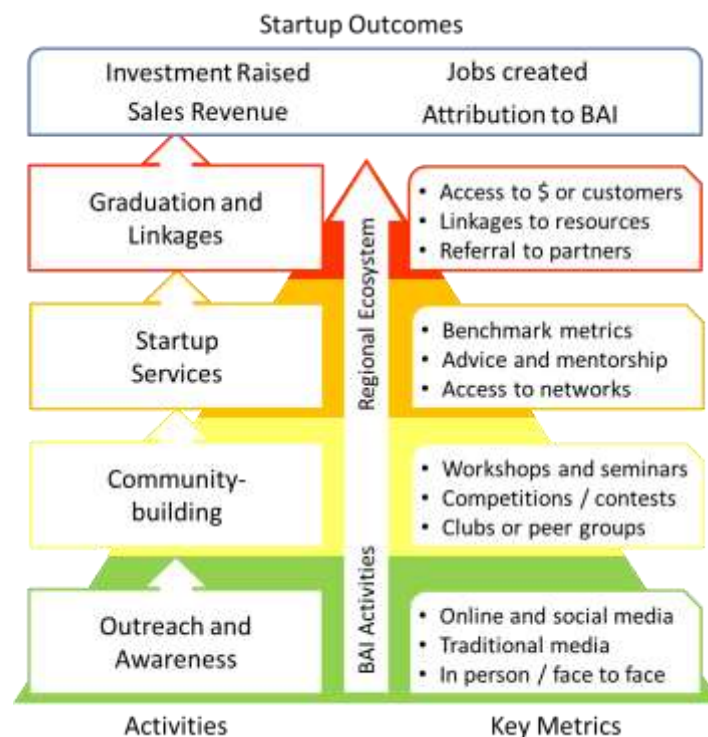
Startup Outcomes

Investment Raised
Sales Revenue

Jobs created
Attribution to BAI

Graduation and Linkages

• Access to $ or customers
• Linkages to resources
• Referral to partners

Startup Services

• Benchmark metrics
• Advice and mentorship
• Access to networks

Community-building

• Workshops and seminars
• Competitions / contests
• Clubs or peer groups

Outreach and Awareness

• Online and social media
• Traditional media
• In person / face to face

Regional Ecosystem

BAI Activities

Activities

Key Metrics